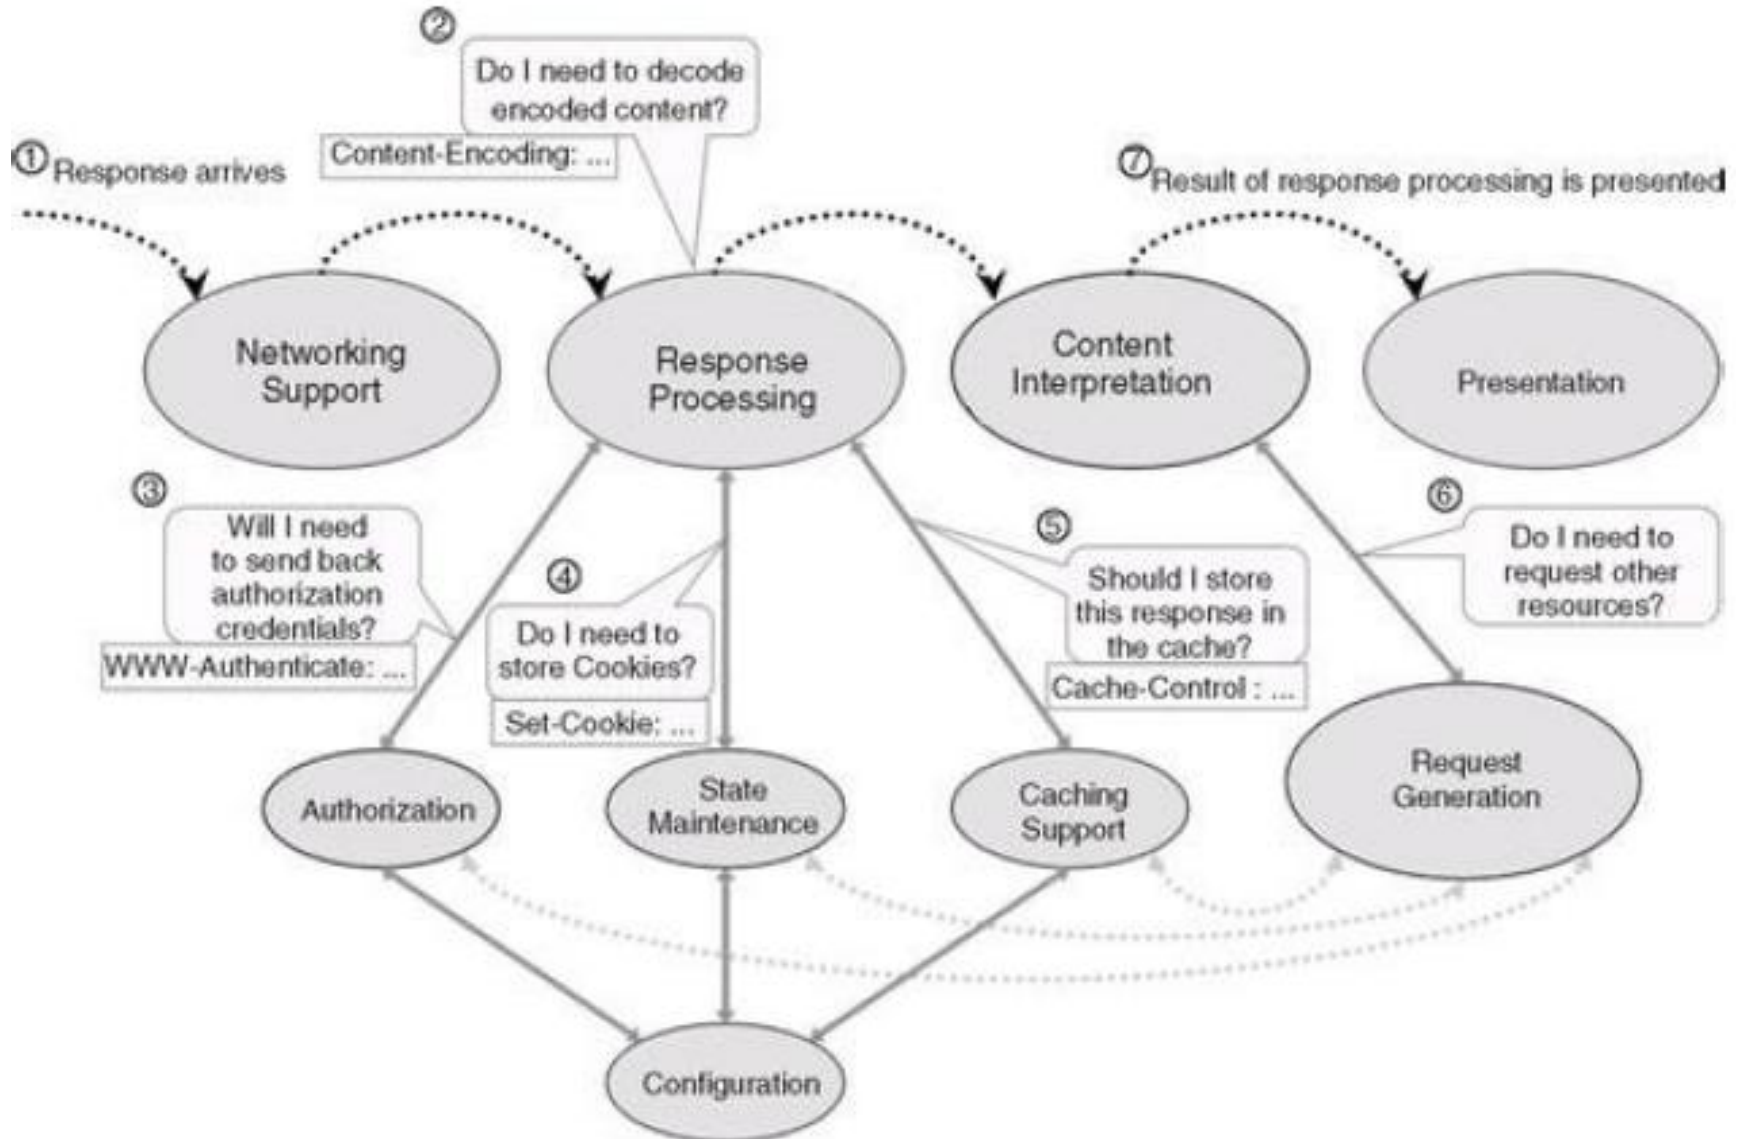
② Do I need to decode encoded content?

Content-Encoding: ...

① Response arrives

⑦ Result of response processing is presented

Networking Support

Response Processing

Content Interpretation

Presentation

③ Will I need to send back authorization credentials?

WWW-Authenticate: ...

④ Do I need to store Cookies?

Set-Cookie: ...

⑤ Should I store this response in the cache?

Cache-Control : ...

⑥ Do I need to request other resources?

Authorization

State Maintenance

Caching Support

Request Generation

Configuration